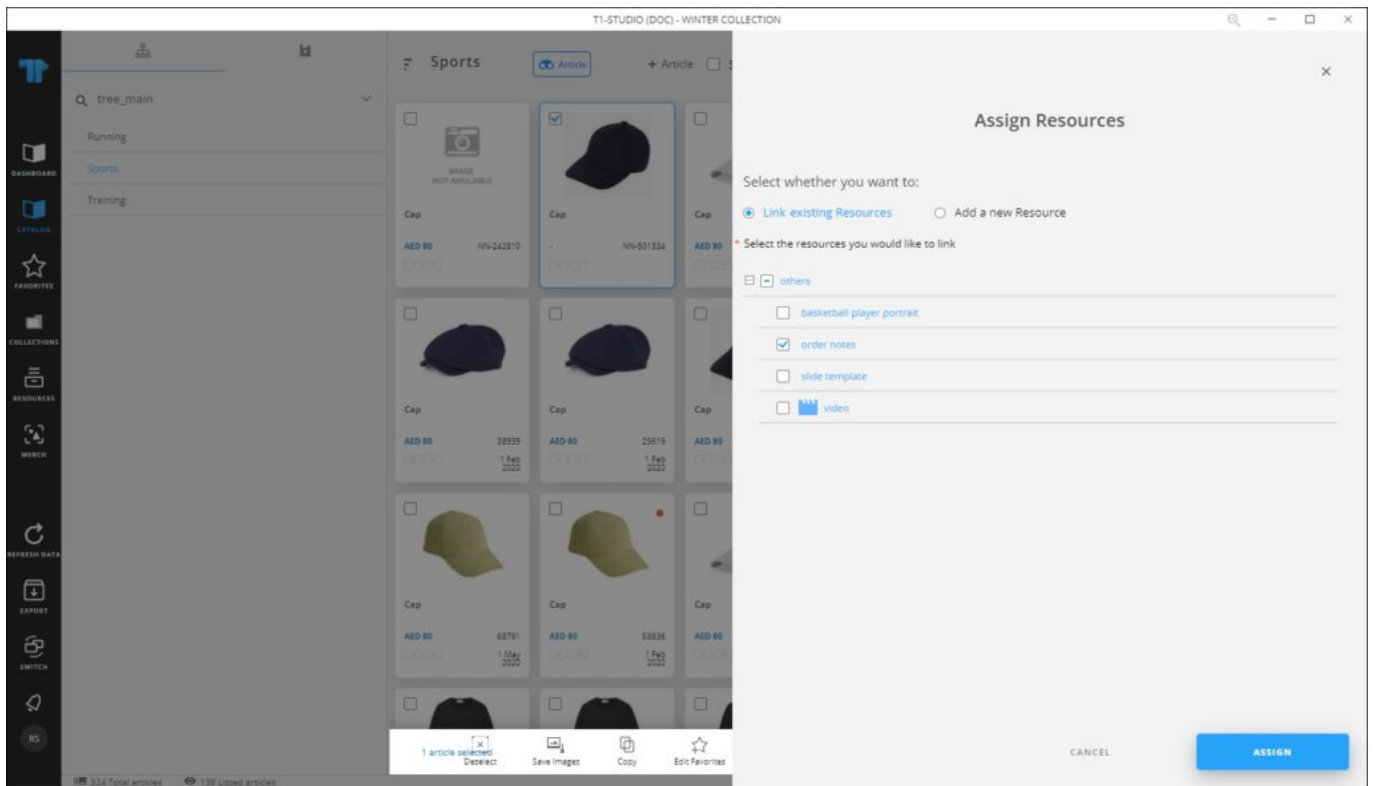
T1-STUDIO (DOC) - WINTER COLLECTION

DASHBOARD
CATALOG
FAVORITES
COLLECTIONS
RESOURCES
MERCH
REFRESH DATA
EXPORT
SWITCH
RS

tree_main
Running
Sports
Training

Sports
Article
+ Article

IMAGE NOT AVAILABLE
Cap
AED 80 NN-242810
Cap
- NN-501334
Cap
AED 80

Cap
AED 80 38939 1 Feb 2020
Cap
AED 80 25619 1 Feb 2020
Cap
AED 80

Cap
AED 80 68781 1 May 2020
Cap
AED 80 58836 1 Feb 2020
Cap
AED 80

1 article selected
Deselect
Save Images
Copy
Edit Favorites

534 Total articles
138 Listed articles

Assign Resources

Select whether you want to:
Link existing Resources
Add a new Resource
* Select the resources you would like to link

others
basketball player portrait
order notes
slide template
video

CANCEL
ASSIGN